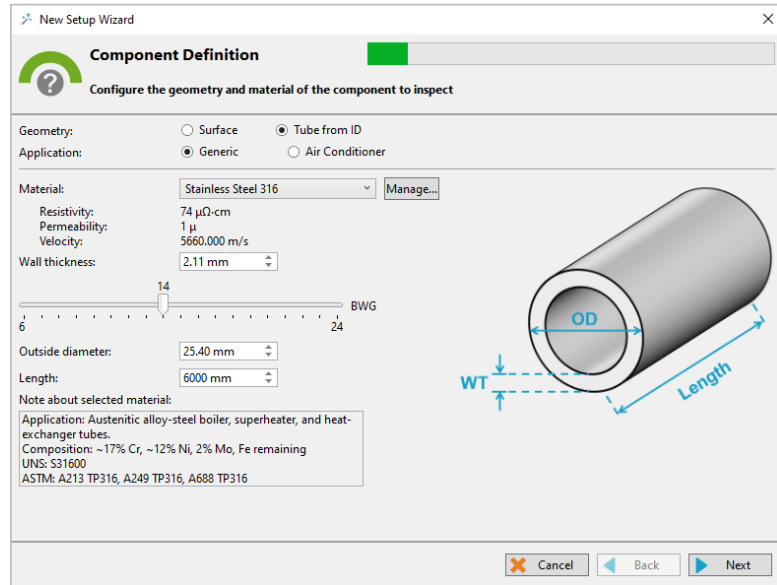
New Setup Wizard

Component Definition

Configure the geometry and material of the component to inspect

Geometry: Surface Tube from ID
Application: Generic Air Conditioner

Material: Stainless Steel 316 Manage...
Resistivity: 74 µΩ·cm
Permeability: 1 µ
Velocity: 5660.000 m/s
Wall thickness: 2.11 mm

14
BWG
6 24

Outside diameter: 25.40 mm
Length: 6000 mm
Note about selected material:
Application: Austenitic alloy-steel boiler, superheater, and heat-exchanger tubes.
Composition: ~17% Cr, ~12% Ni, 2% Mo, Fe remaining
UNS: S31600
ASTM: A213 TP316, A249 TP316, A688 TP316

OD
WT
Length

Cancel Back Next